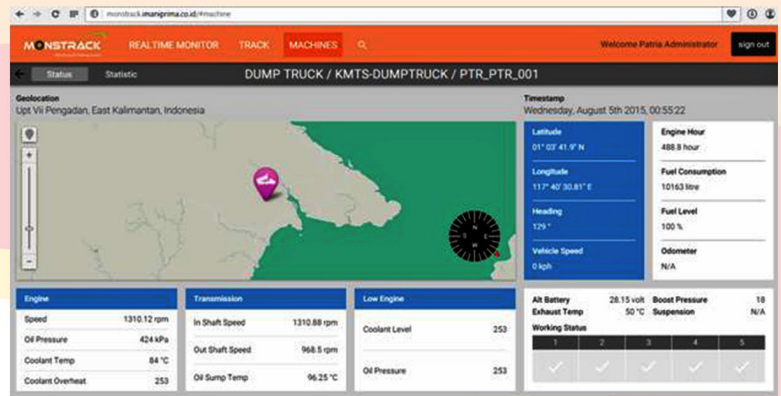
monstrack.imaniprima.co.id/#machine

MONSTRACK REALTIME MONITOR TRACK MACHINES

Welcome Patria Administrator sign out

Status Statistic

DUMP TRUCK / KMTS-DUMPTRUCK / PTR_PTR_001

Geolocation
Upt Vii Pengadan, East Kalimantan, Indonesia

Timestamp
Wednesday, August 5th 2015, 00:55:22

Latitude
01° 03' 41.9" N

Longitude
117° 40' 30.81" E

Heading
129 °

Vehicle Speed
0 kph

Engine Hour
488.8 hour

Fuel Consumption
10163 litre

Fuel Level
100 %

Odometer
N/A

| Engine | |
|---|---|
| Speed | 1310.12 rpm |
| Oil Pressure | 424 kPa |
| Coolant Temp | 84 °C |
| Coolant Overheat | 253 |

| Transmission | |
|---|---|
| In Shaft Speed | 1310.88 rpm |
| Out Shaft Speed | 968.5 rpm |
| Oil Sump Temp | 96.25 °C |

| Low Engine | |
|---|---|
| Coolant Level | 253 |
| Oil Pressure | 253 |

Alt Battery 28.15 volt Boost Pressure 18
Exhaust Temp 50 °C Suspension N/A
Working Status

| 1 | 2 | 3 | 4 | 5 |
|---|---|---|---|---|
| ✓ | ✓ | ✓ | ✓ | ✓ |